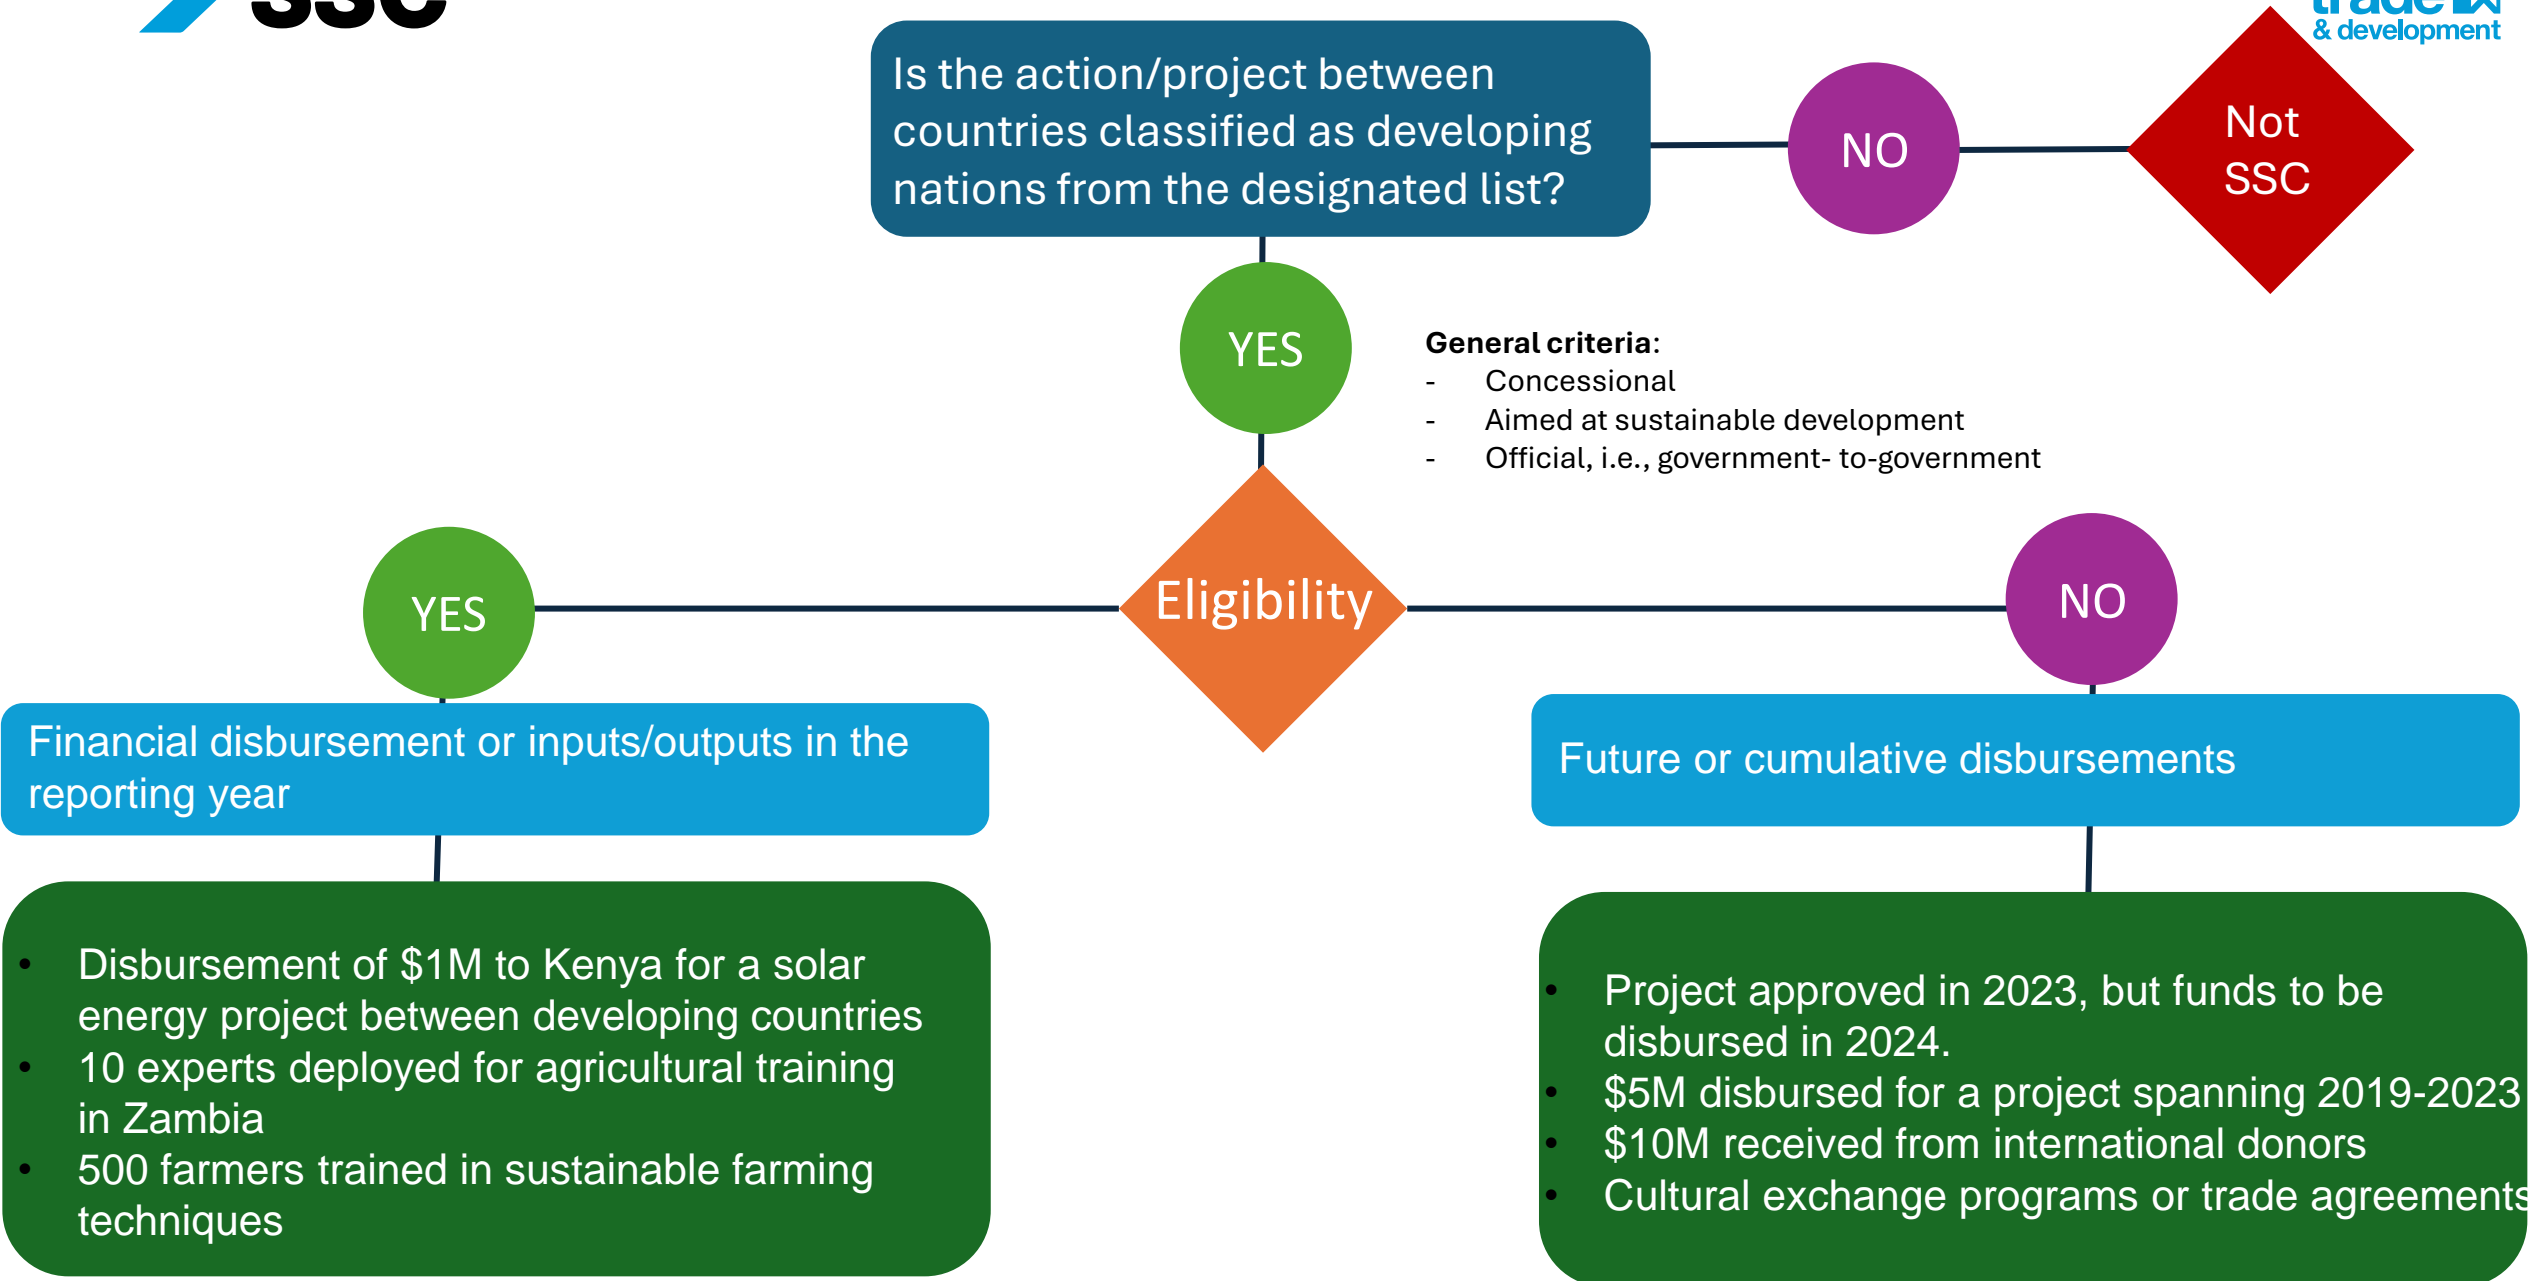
SSC

& development

Is the action/project between countries classified as developing nations from the designated list?

NO

Not SSC

YES

**General criteria**:
- Concessional
- Aimed at sustainable development
- Official, i.e., government- to-government

YES

Eligibility

NO

Financial disbursement or inputs/outputs in the reporting year

Future or cumulative disbursements

- Disbursement of $1M to Kenya for a solar energy project between developing countries
- 10 experts deployed for agricultural training in Zambia
- 500 farmers trained in sustainable farming techniques

- Project approved in 2023, but funds to be disbursed in 2024.
- $5M disbursed for a project spanning 2019-2023
- $10M received from international donors
- Cultural exchange programs or trade agreements